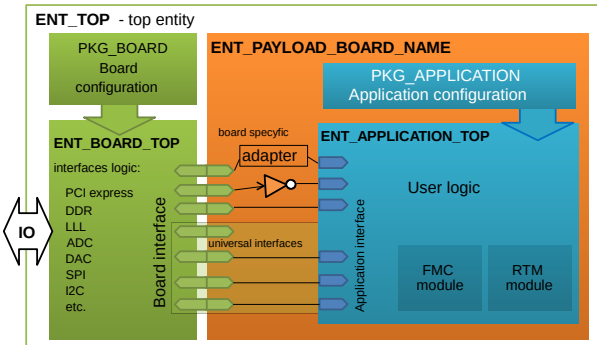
ENT_TOP - top entity

PKG_BOARD
Board configuration

ENT_PAYLOAD_BOARD_NAME

PKG_APPLICATION
Application configuration

ENT_BOARD_TOP

interfaces logic:
PCI express
DDR
LLL
ADC
DAC
SPI
I2C
etc.

IO

Board interface

board specyfic
adapter

universal interfaces

ENT_APPLICATION_TOP

User logic

Application interface

FMC module

RTM module